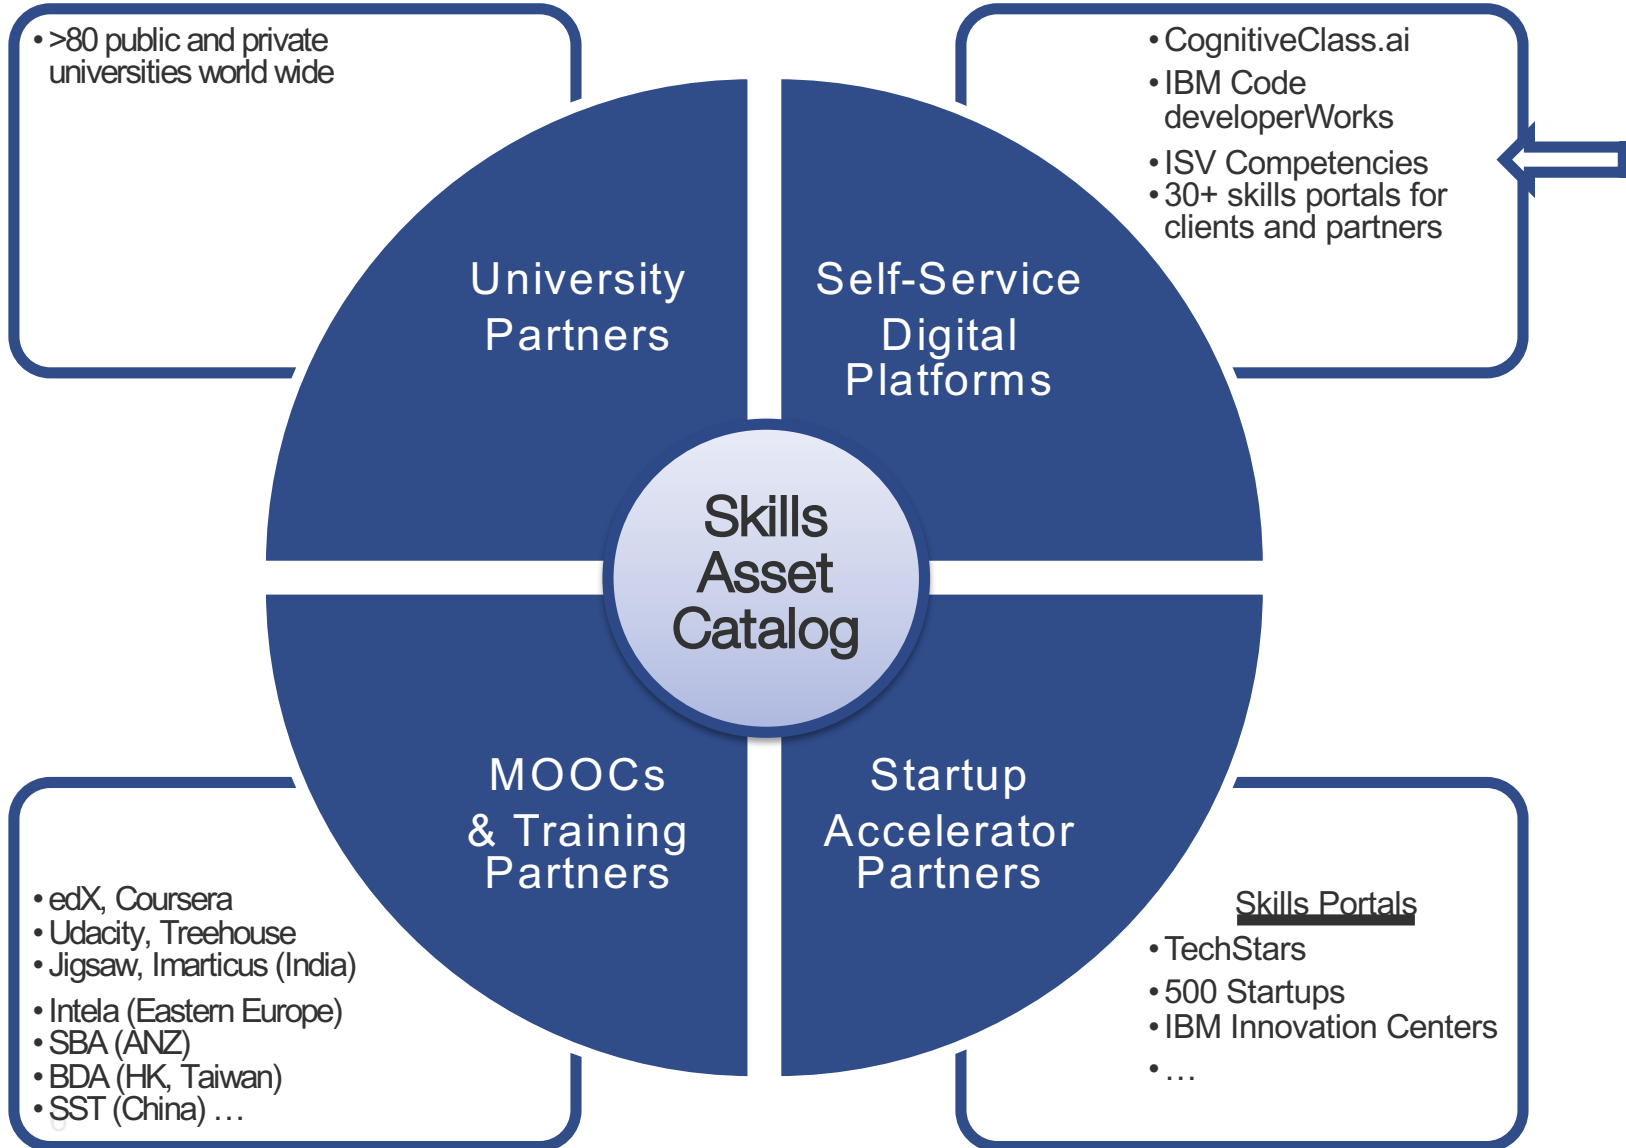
• >80 public and private universities world wide

• CognitiveClass.ai
• IBM Code developerWorks
• ISV Competencies
• 30+ skills portals for clients and partners

University Partners

Self-Service Digital Platforms

Skills Asset Catalog

MOOCs & Training Partners

Startup Accelerator Partners

• edX, Coursera
• Udacity, Treehouse
• Jigsaw, Imarticus (India)
• Intela (Eastern Europe)
• SBA (ANZ)
• BDA (HK, Taiwan)
• SST (China) …

Skills Portals
• TechStars
• 500 Startups
• IBM Innovation Centers
• …